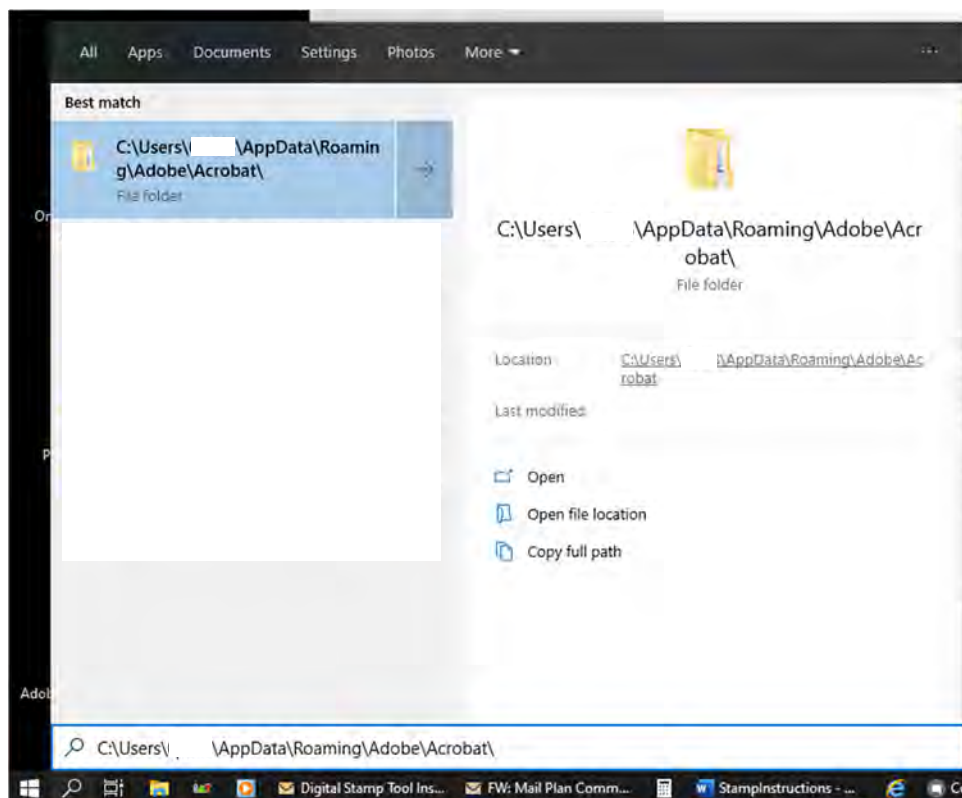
All Apps Documents Settings Photos More ▾ ···

Best match

C:\Users\ \AppData\Roaming\Adobe\Acrobat\
File folder

C:\Users\ \AppData\Roaming\Adobe\Acrobat\
File folder

Location C:\Users\ \AppData\Roaming\Adobe\Acrobat

Last modified

Open

Open file location

Copy full path

Or

P

Adol

C:\Users\ \AppData\Roaming\Adobe\Acrobat\

Digital Stamp Tool Ins... FW: Mail Plan Comm... StampInstructions - ... C